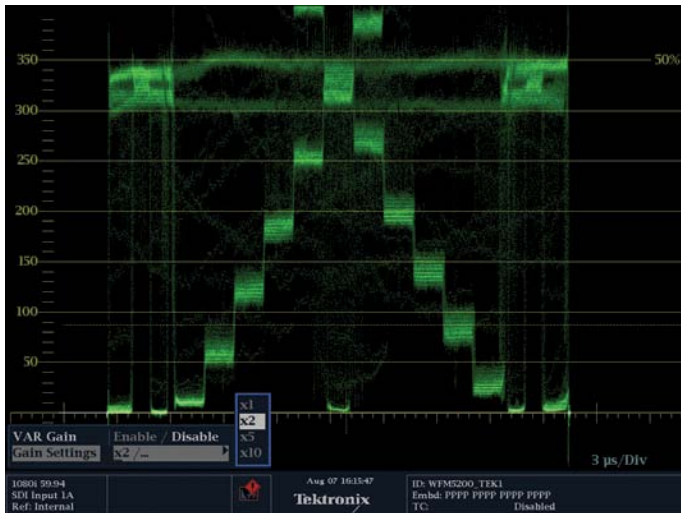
350
300
250
200
150
100
50
50%

VAR Gain
Enable / Disable
Gain Settings
x2 /...
x1
x2
x5
x10
3 µs/Div

1080i 59.94
SDI Input 1A
Ref: Internal
Aug 07 16:15:47
Tektronix
ID: WFM5200_TEK1
Embd: PPPP PPPP PPPP PPPP
TC: Disabled